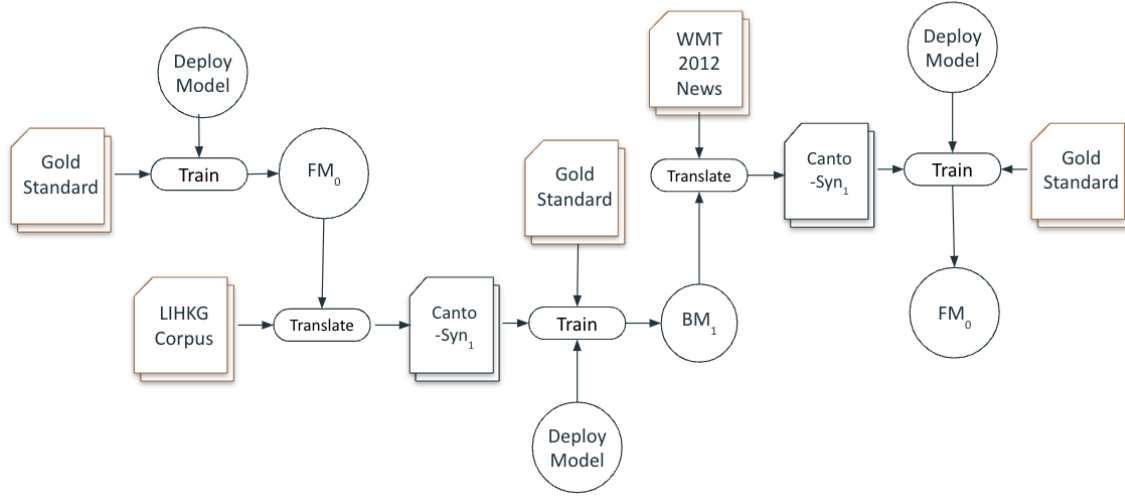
Deploy Model

Gold Standard

Train

$FM_0$

LIHKG Corpus

Translate

Canto -$Syn_1$

Gold Standard

Train

$BM_1$

Deploy Model

WMT 2012 News

Translate

Canto -$Syn_1$

Deploy Model

Train

Gold Standard

$FM_0$